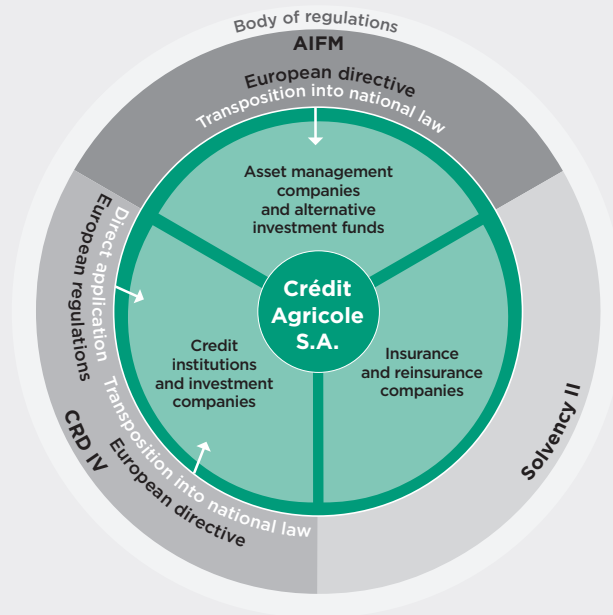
Body of regulations

AIFM

European directive

Transposition into national law

Asset management companies and alternative investment funds

Direct application

European regulations

CRD IV

Transposition into national law

European directive

Credit institutions and investment companies

Crédit Agricole S.A.

Insurance and reinsurance companies

Solvency II